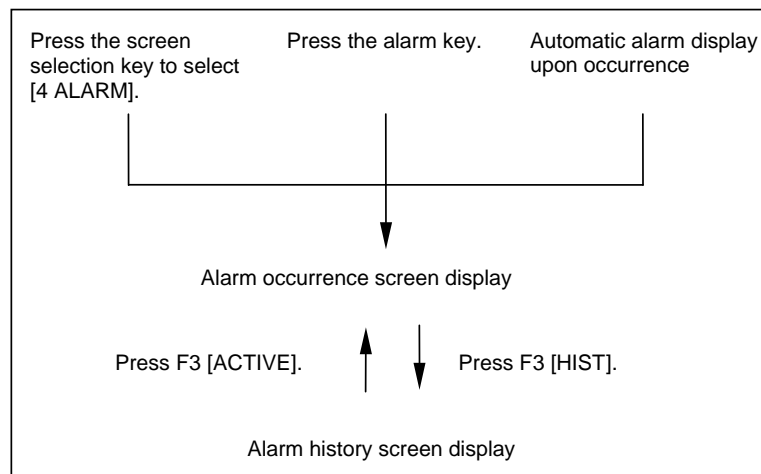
Press the screen selection key to select [4 ALARM].

Press the alarm key.

Automatic alarm display upon occurrence

Alarm occurrence screen display

Press F3 [ACTIVE].

Press F3 [HIST].

Alarm history screen display